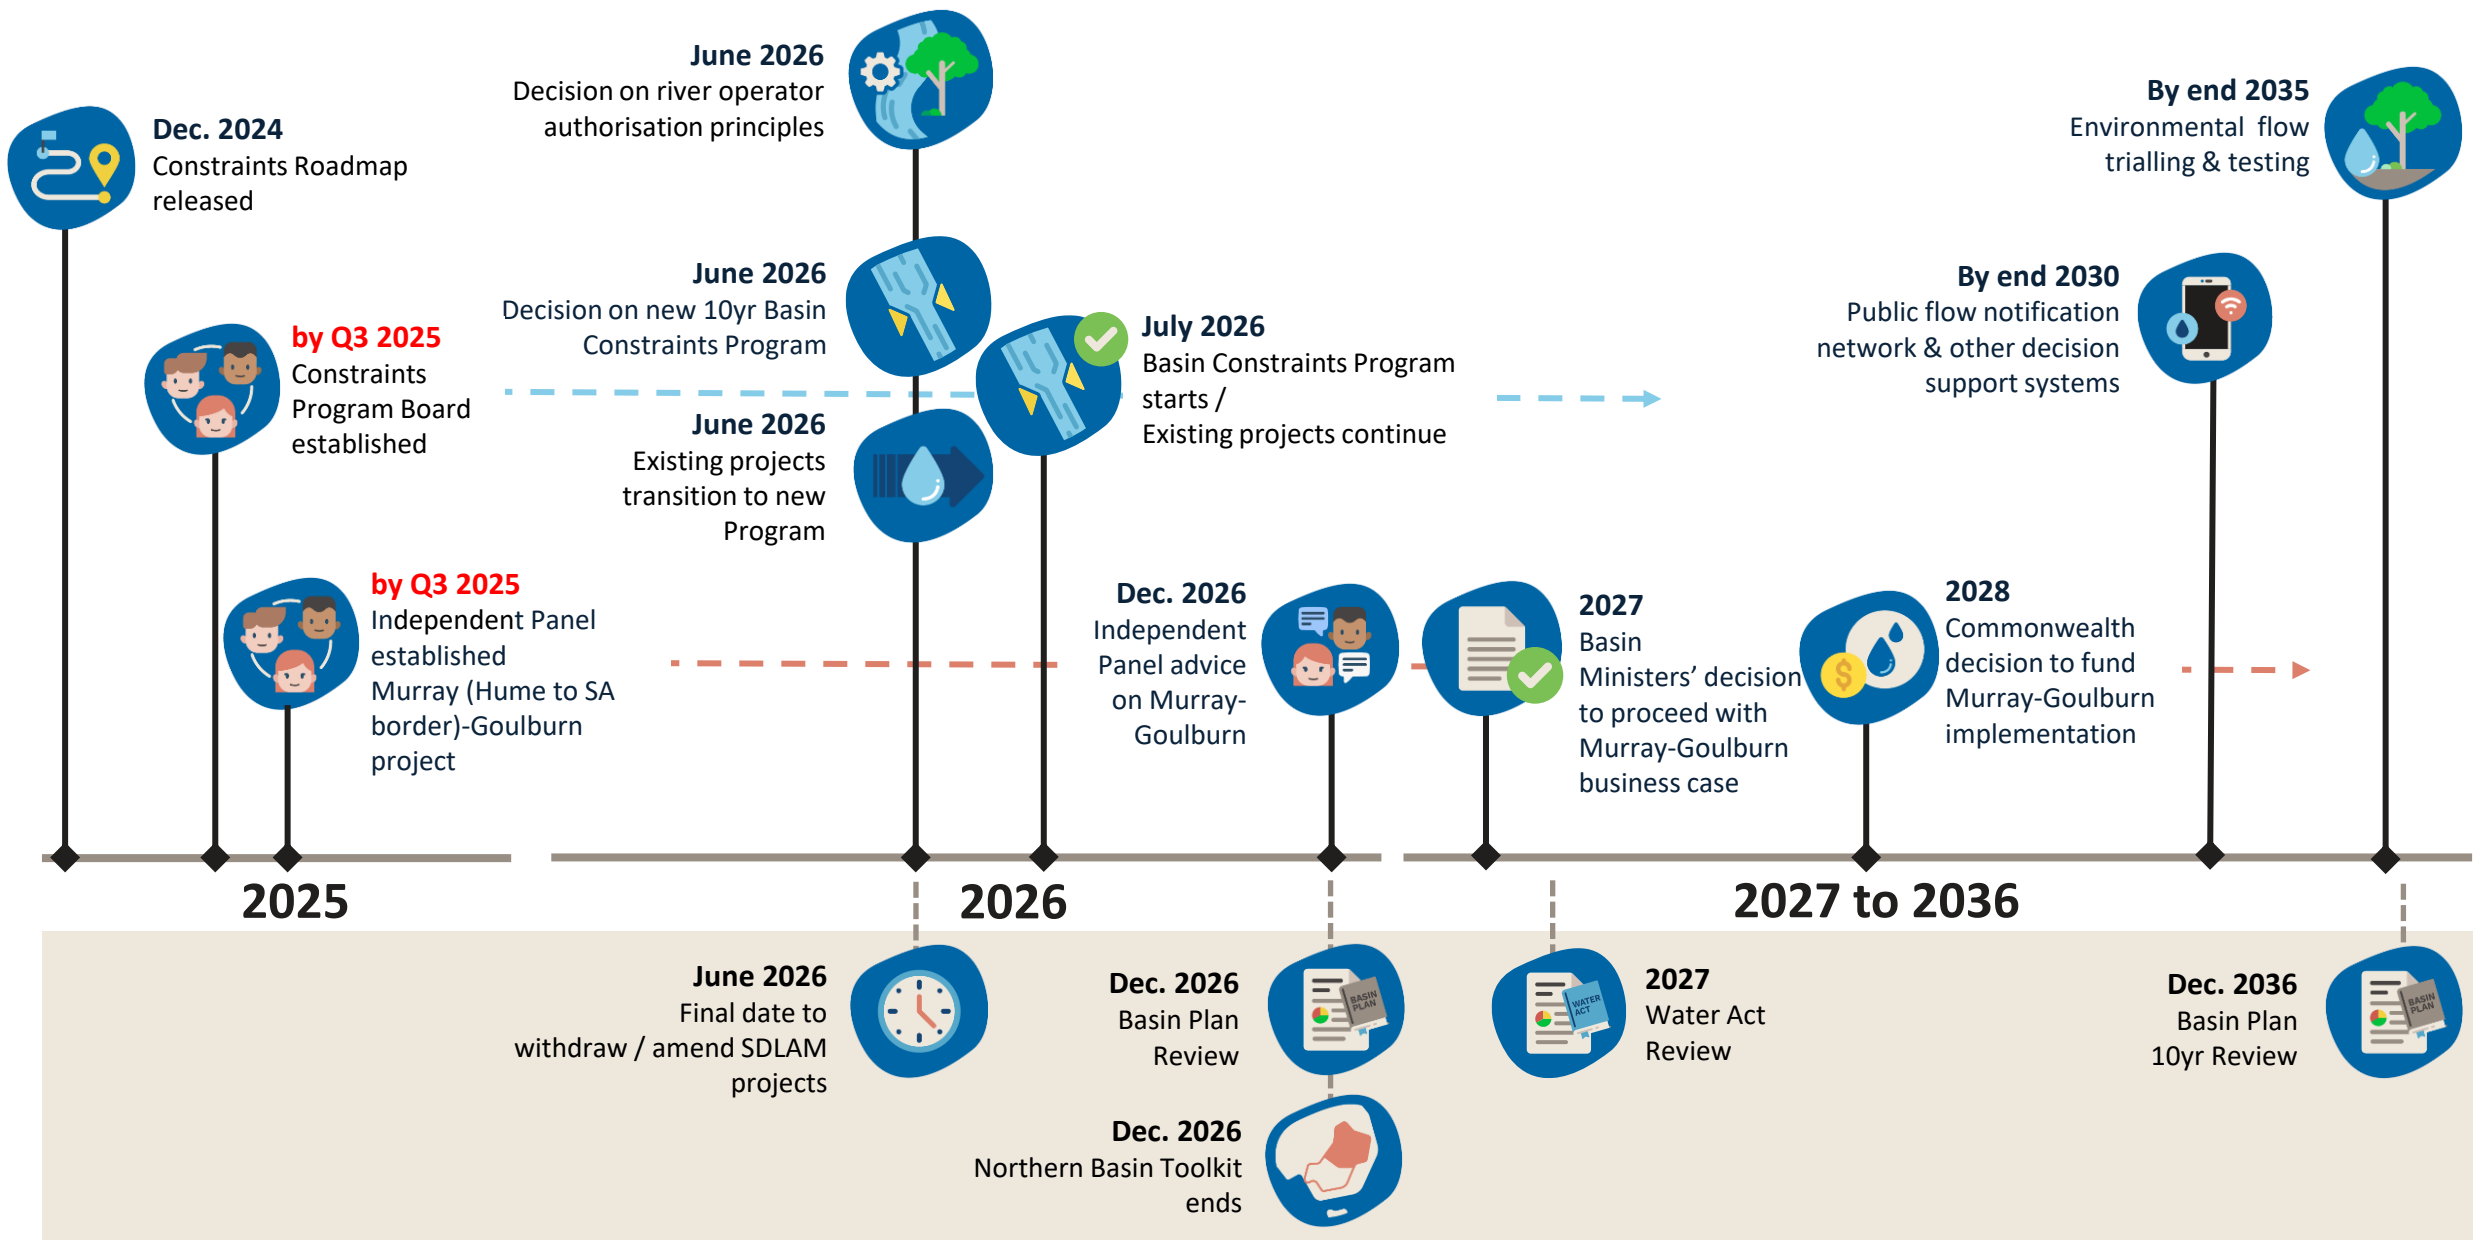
Dec. 2024
Constraints Roadmap released

by Q3 2025
Constraints Program Board established

by Q3 2025
Independent Panel established
Murray (Hume to SA border)-Goulburn project

June 2026
Decision on river operator authorisation principles

June 2026
Decision on new 10yr Basin Constraints Program

June 2026
Existing projects transition to new Program

July 2026
Basin Constraints Program starts /
Existing projects continue

Dec. 2026
Independent Panel advice on Murray-Goulburn

2027
Basin Ministers' decision to proceed with Murray-Goulburn business case

2028
Commonwealth decision to fund Murray-Goulburn implementation

By end 2030
Public flow notification network & other decision support systems

By end 2035
Environmental flow trialling & testing

2025

2026

2027 to 2036

June 2026
Final date to withdraw / amend SDLAM projects

Dec. 2026
Basin Plan Review

BASIN PLAN

Dec. 2026
Northern Basin Toolkit ends

2027
Water Act Review

WATER ACT

Dec. 2036
Basin Plan 10yr Review

BASIN PLAN